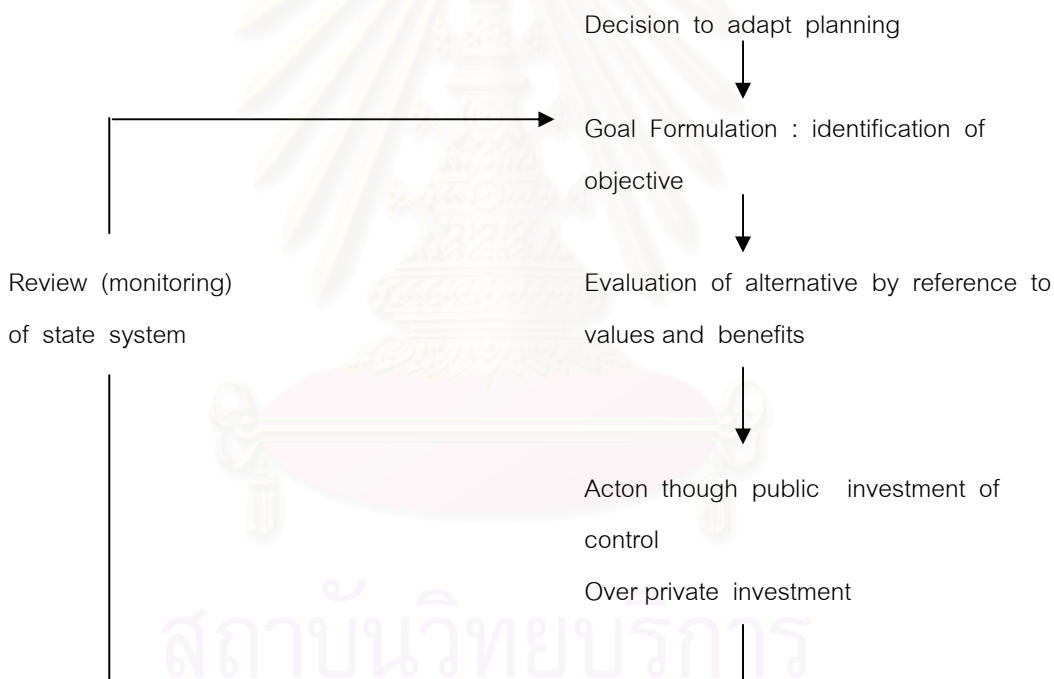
Decision to adapt planning

Goal Formulation : identification of objective

Review (monitoring) of state system

Evaluation of alternative by reference to values and benefits

Acton though public investment of control

Over private investment

สถาบันวิทยบริการ